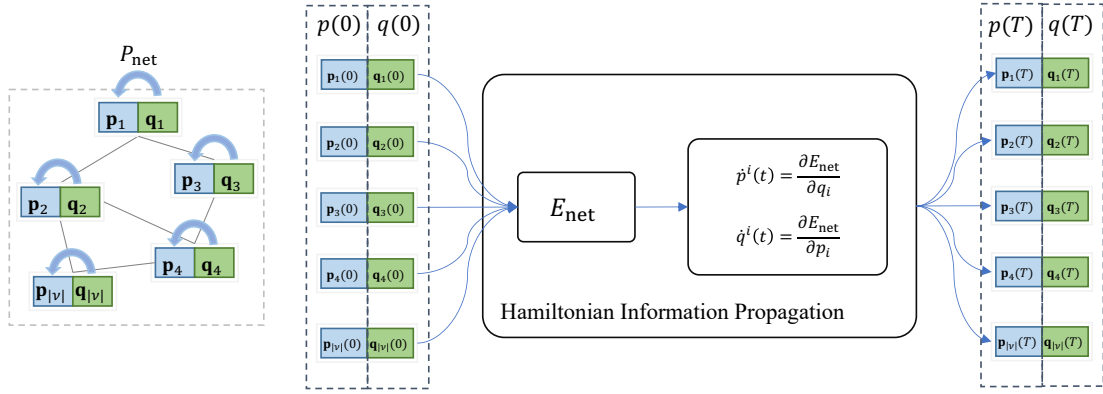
$P_{\text{net}}$

$\mathbf{p}_1$ $\mathbf{q}_1$

$\mathbf{p}_2$ $\mathbf{q}_2$

$\mathbf{p}_3$ $\mathbf{q}_3$

$\mathbf{p}_4$ $\mathbf{q}_4$

$\mathbf{p}_{|\mathcal{V}|}$ $\mathbf{q}_{|\mathcal{V}|}$

$p(0)$ $q(0)$

$\mathbf{p}_1(0)$ $\mathbf{q}_1(0)$

$\mathbf{p}_2(0)$ $\mathbf{q}_2(0)$

$\mathbf{p}_3(0)$ $\mathbf{q}_3(0)$

$\mathbf{p}_4(0)$ $\mathbf{q}_4(0)$

$\mathbf{p}_{|\mathcal{V}|}(0)$ $\mathbf{q}_{|\mathcal{V}|}(0)$

$E_{\text{net}}$

$\dot{p}^i(t) = \frac{\partial E_{\text{net}}}{\partial q_i}$

$\dot{q}^i(t) = \frac{\partial E_{\text{net}}}{\partial p_i}$

Hamiltonian Information Propagation

$p(T)$ $q(T)$

$\mathbf{p}_1(T)$ $\mathbf{q}_1(T)$

$\mathbf{p}_2(T)$ $\mathbf{q}_2(T)$

$\mathbf{p}_3(T)$ $\mathbf{q}_3(T)$

$\mathbf{p}_4(T)$ $\mathbf{q}_4(T)$

$\mathbf{p}_{|\mathcal{V}|}(T)$ $\mathbf{q}_{|\mathcal{V}|}(T)$